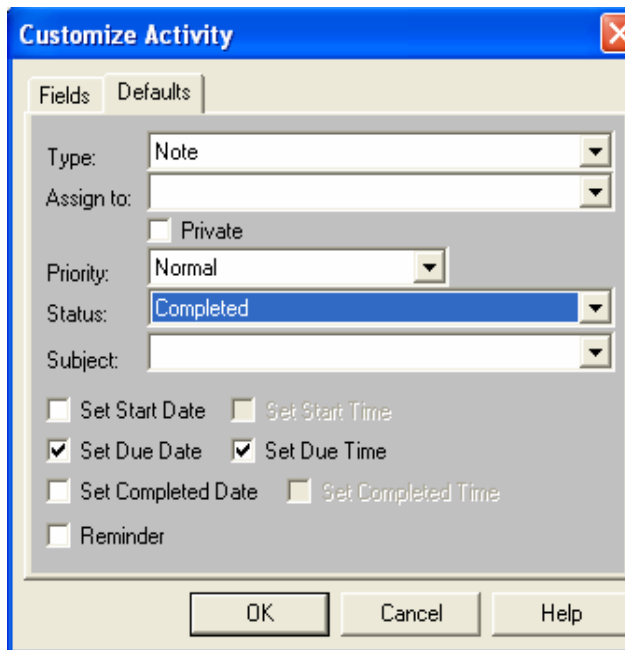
Customize Activity

Fields Defaults

Type: Note
Assign to:
Private
Priority: Normal
Status: Completed
Subject:

Set Start Date
Set Start Time
Set Due Date
Set Due Time
Set Completed Date
Set Completed Time
Reminder

OK Cancel Help